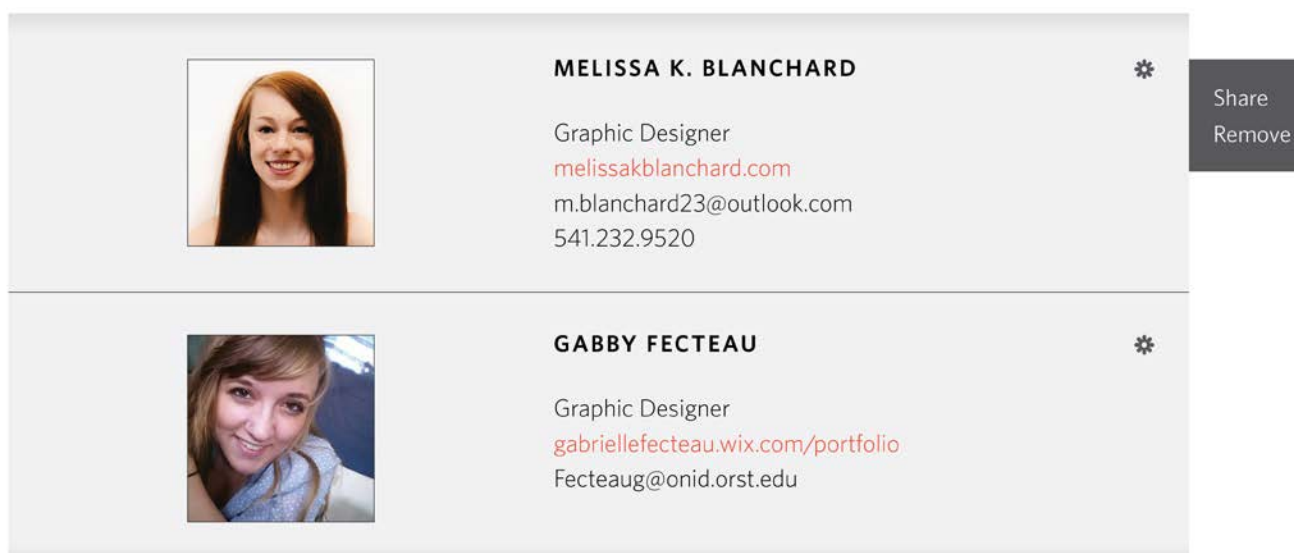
MELISSA K. BLANCHARD

Share
Remove

Graphic Designer
melissakblanchard.com
m.blanchard23@outlook.com
541.232.9520

GABBY FECTEAU

Graphic Designer
gabriellefecteau.wix.com/portfolio
Fecteaug@onid.orst.edu